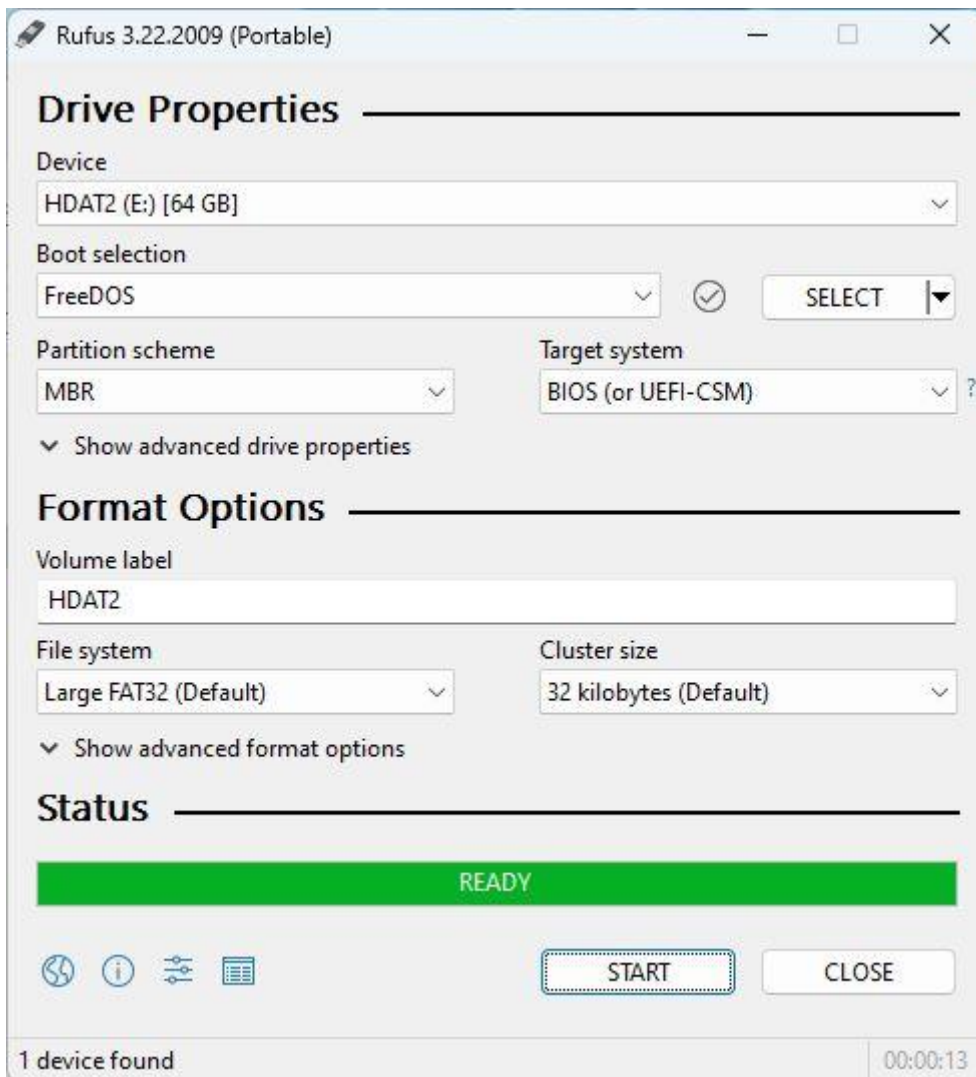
Rufus 3.22.2009 (Portable)

Drive Properties

Device
HDAT2 (E:) [64 GB]

Boot selection
FreeDOS
SELECT

Partition scheme
MBR

Target system
BIOS (or UEFI-CSM)
?

Show advanced drive properties

Format Options

Volume label
HDAT2

File system
Large FAT32 (Default)

Cluster size
32 kilobytes (Default)

Show advanced format options

Status

READY

START
CLOSE

1 device found
00:00:13